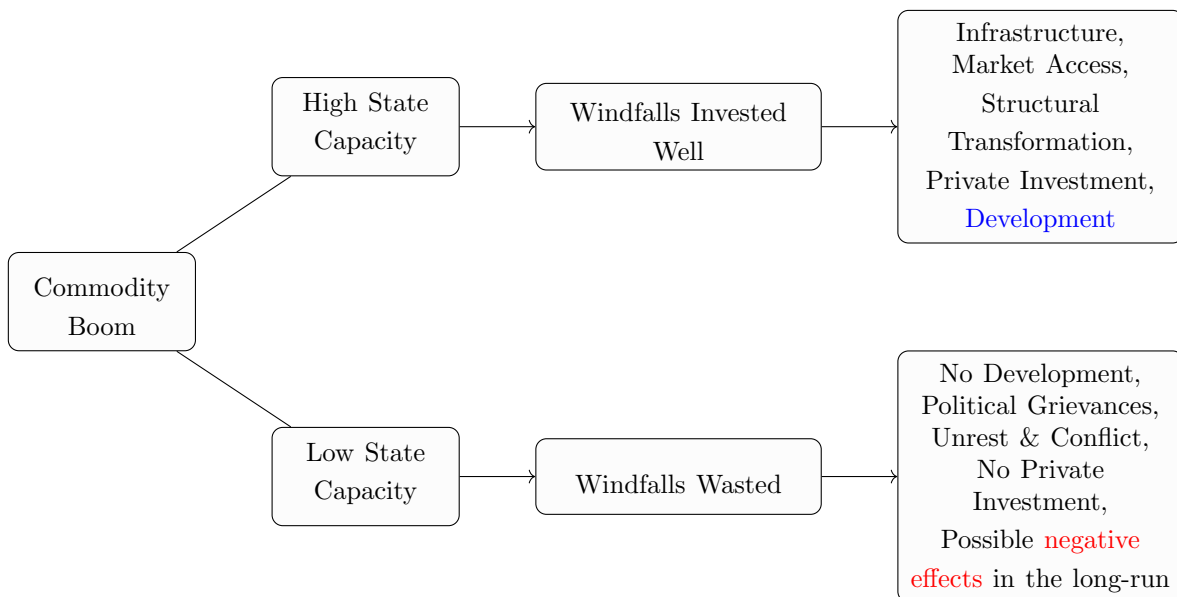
Commodity Boom

High State Capacity

Windfalls Invested Well

Infrastructure, Market Access, Structural Transformation, Private Investment, Development

Low State Capacity

Windfalls Wasted

No Development, Political Grievances, Unrest & Conflict, No Private Investment, Possible negative effects in the long-run